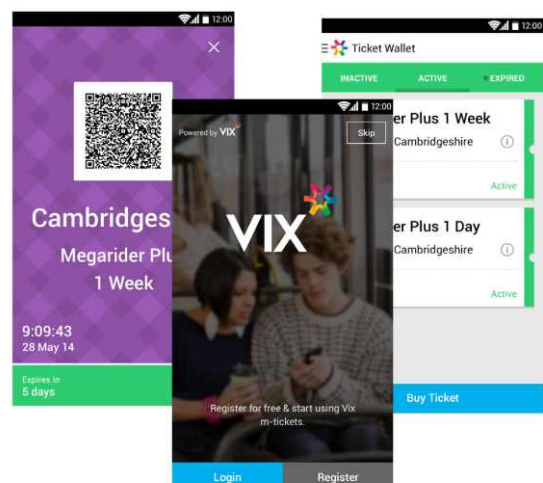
12:00

Cambridges

Megarider Plu

1 Week

9:09:43

28 May 14

Expires in

5 days

12:00

Powered by VIX

Skip

VIX

Register for free & start using Vix m-tickets.

Login

Register

12:00

Ticket Wallet

INACTIVE

ACTIVE

EXPIRED

er Plus 1 Week

Cambridgeshire

Active

er Plus 1 Day

Cambridgeshire

Active

Buy Ticket